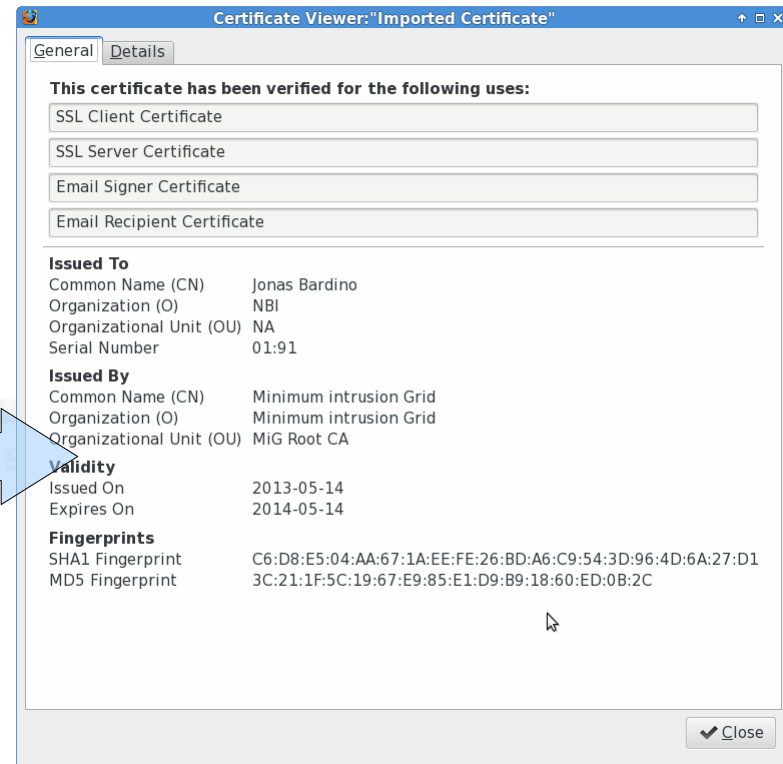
Certificate Viewer:"Imported Certificate"

General Details

This certificate has been verified for the following uses:

SSL Client Certificate

SSL Server Certificate

Email Signer Certificate

Email Recipient Certificate

Issued To

| | |
|---|---|
| Common Name (CN) | Jonas Bardino |
| Organization (O) | NBI |
| Organizational Unit (OU) | NA |
| Serial Number | 01:91 |

Issued By

| | |
|---|---|
| Common Name (CN) | Minimum intrusion Grid |
| Organization (O) | Minimum intrusion Grid |
| Organizational Unit (OU) | MiG Root CA |

Validity

| | |
|---|---|
| Issued On | 2013-05-14 |
| Expires On | 2014-05-14 |

Fingerprints

| | |
|---|---|
| SHA1 Fingerprint | C6:D8:E5:04:AA:67:1A:EE:FE:26:BD:A6:C9:54:3D:96:4D:6A:27:D1 |
| MD5 Fingerprint | 3C:21:1F:5C:19:67:E9:85:E1:D9:B9:18:60:ED:0B:2C |

Close